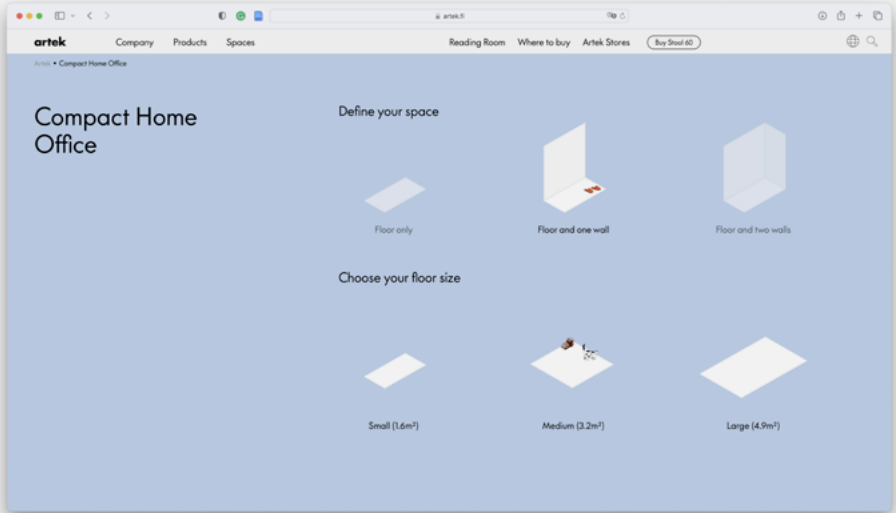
artek.fi

artek Company Products Spaces Reading Room Where to buy Artek Stores Buy Stool 60

Artek • Compact Home Office

Compact Home Office

Define your space

Floor only

Floor and one wall

Floor and two walls

Choose your floor size

Small (1.6m²)

Medium (3.2m²)

Large (4.9m²)